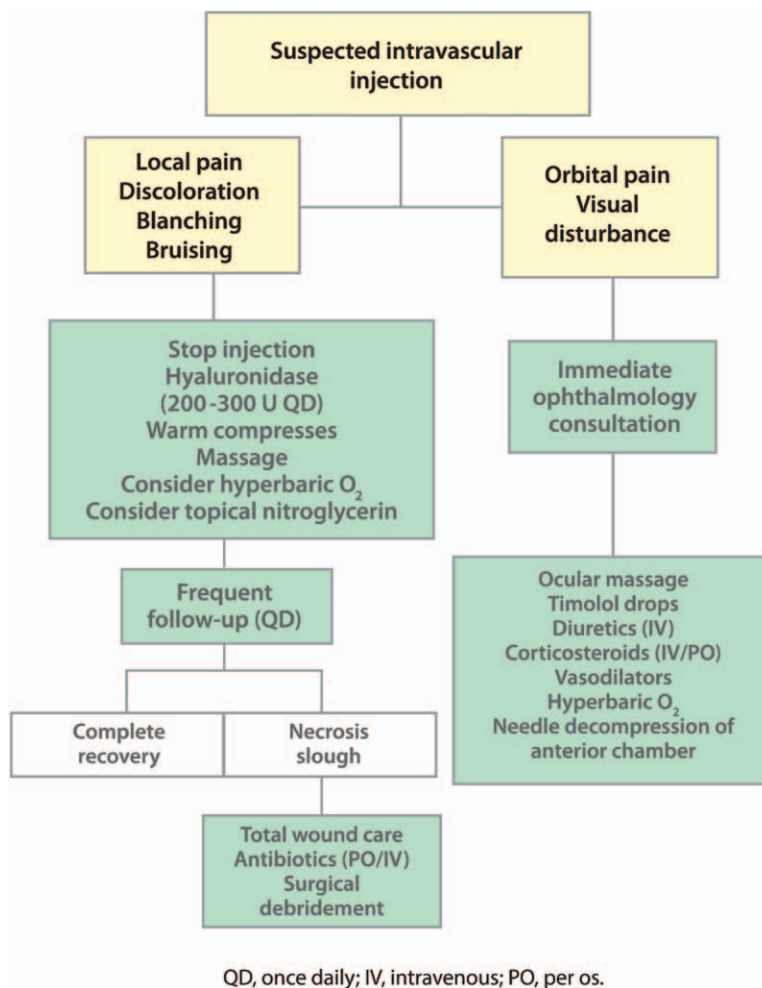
Suspected intravascular injection

Local pain
Discoloration
Blanching
Bruising

Orbital pain
Visual disturbance

Stop injection
Hyaluronidase
(200 -300 U QD)
Warm compresses
Massage
Consider hyperbaric $O_2$
Consider topical nitroglycerin

Immediate ophthalmology consultation

Frequent follow-up (QD)

Ocular massage
Timolol drops
Diuretics (IV)
Corticosteroids (IV/PO)
Vasodilators
Hyperbaric $O_2$
Needle decompression of anterior chamber

Complete recovery

Necrosis slough

Total wound care
Antibiotics (PO/IV)
Surgical debridement

QD, once daily; IV, intravenous; PO, per os.